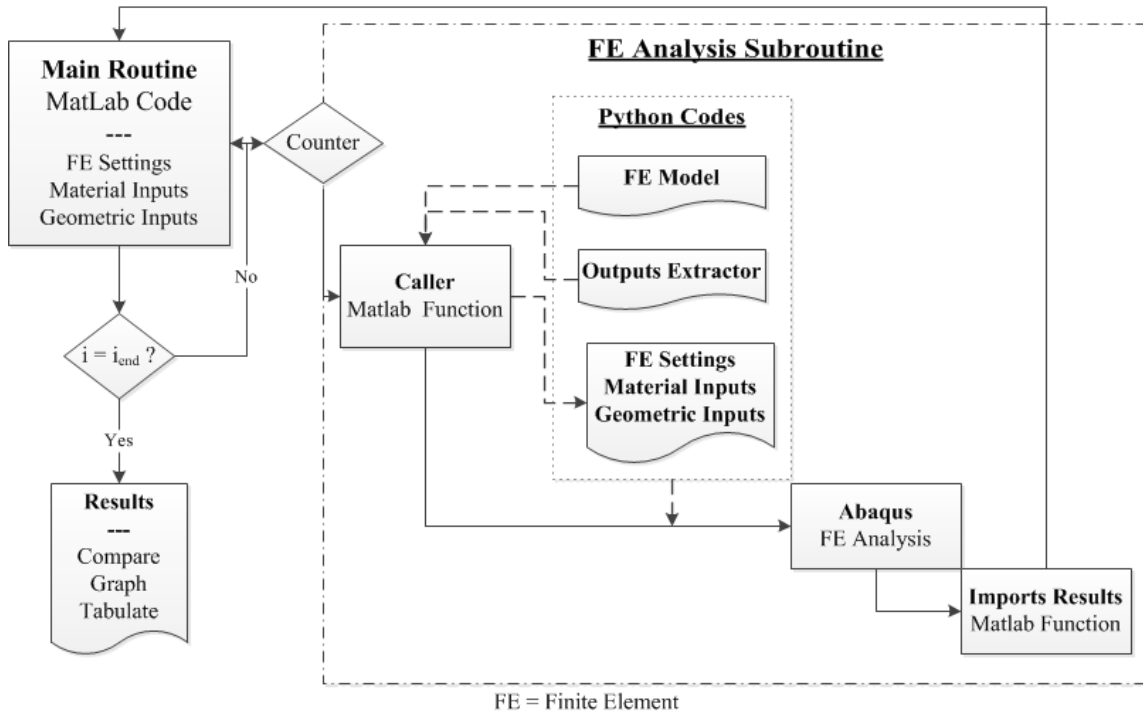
Main Routine
MatLab Code
---
FE Settings
Material Inputs
Geometric Inputs

Counter

FE Analysis Subroutine

Python Codes

FE Model

Caller
Matlab Function

Outputs Extractor

FE Settings
Material Inputs
Geometric Inputs

No

$i = i_{end}$ ?

Yes

Results
---
Compare
Graph
Tabulate

Abaqus
FE Analysis

Imports Results
Matlab Function

FE = Finite Element